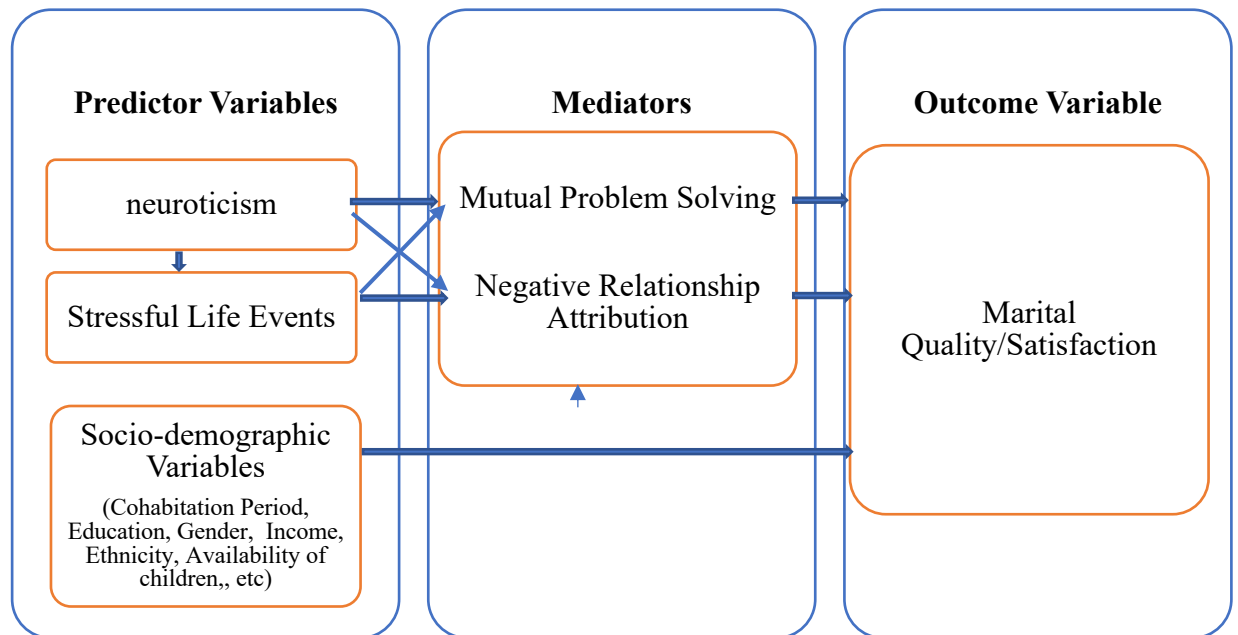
Predictor Variables

neuroticism

Stressful Life Events

Socio-demographic Variables

(Cohabitation Period, Education, Gender, Income, Ethnicity, Availability of children,, etc)

Mediators

Mutual Problem Solving

Negative Relationship Attribution

Outcome Variable

Marital Quality/Satisfaction